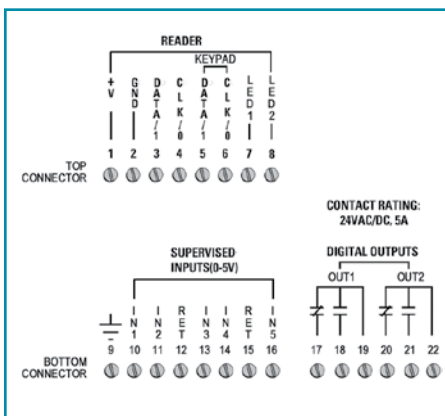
READER

KEYPAD

+V
GND
DATA/1
CLK/0
DATA/1
CLK/0
LED1
LED2

1 2 3 4 5 6 7 8

TOP CONNECTOR

CONTACT RATING: 24VAC/DC, 5A

SUPERVISED INPUTS(0-5V)

DIGITAL OUTPUTS

OUT1 OUT2

IN1
IN2
RET
IN3
IN4
RET
IN5

9 10 11 12 13 14 15 16 17 18 19 20 21 22

BOTTOM CONNECTOR